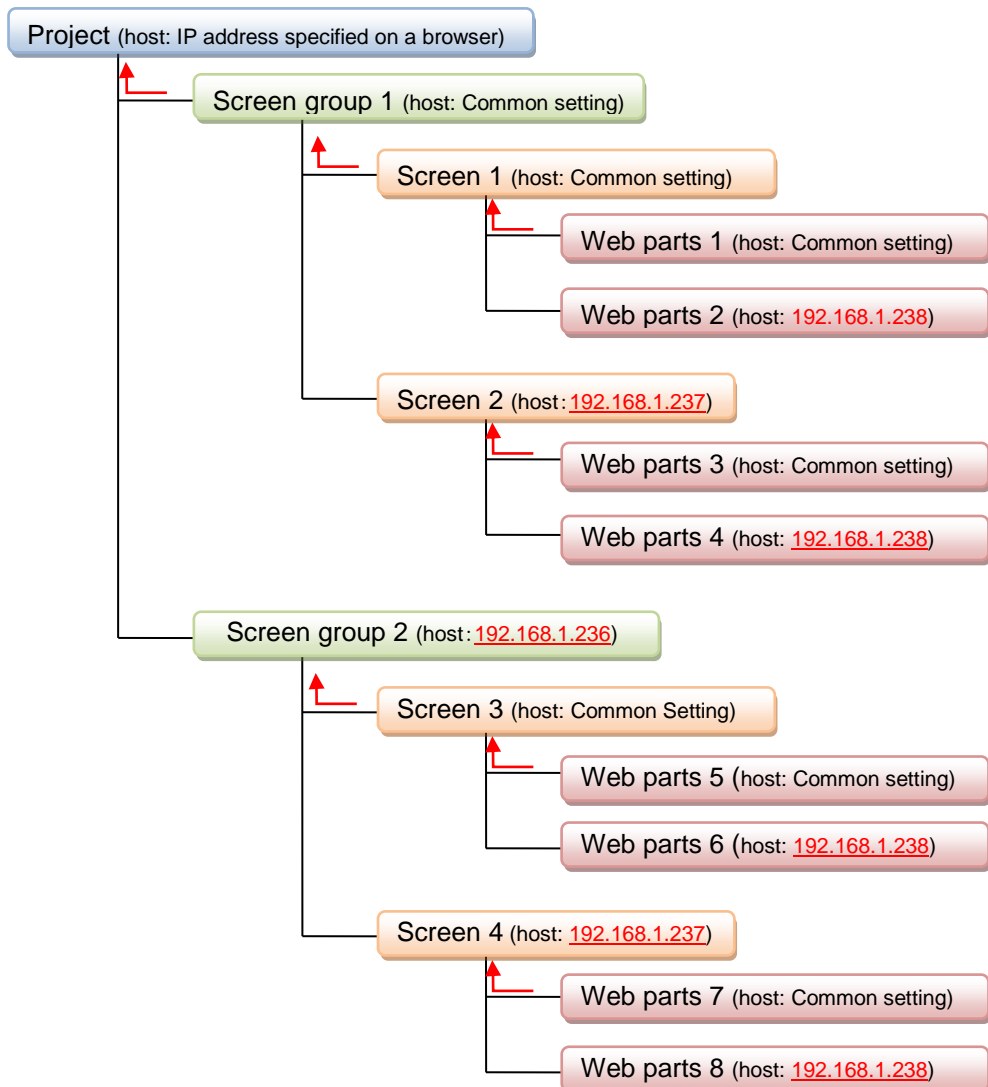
Project (host: IP address specified on a browser)

Screen group 1 (host: Common setting)

Screen 1 (host: Common setting)

Web parts 1 (host: Common setting)

Web parts 2 (host: 192.168.1.238)

Screen 2 (host: 192.168.1.237)

Web parts 3 (host: Common setting)

Web parts 4 (host: 192.168.1.238)

Screen group 2 (host: 192.168.1.236)

Screen 3 (host: Common Setting)

Web parts 5 (host: Common setting)

Web parts 6 (host: 192.168.1.238)

Screen 4 (host: 192.168.1.237)

Web parts 7 (host: Common setting)

Web parts 8 (host: 192.168.1.238)